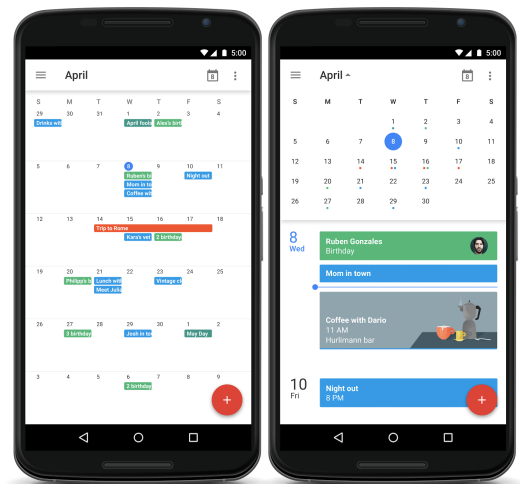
5:00

April

8

| S | M | T | W | T | F | S |
|---|---|---|---|---|---|---|
| 29 | 30 | 31 | 1 | 2 | 3 | 4 |
| Drinks with |  |  | April fools | Alex's birth |  |  |
| 5 | 6 | 7 | 8 | 9 | 10 | 11 |
|  |  |  | Rubens bi | | Night out | |
|  |  |  | Mom in to | | | |
|  |  |  | Coffee wit | | | |
| 12 | 13 | 14 | 15 | 16 | 17 | 18 |
|  |  | Trip to Rome | Karas vet | 2 birthday | | |
| 19 | 20 | 21 | 22 | 23 | 24 | 25 |
|  | Philipp's b | Lunch with | | Vintage c | | |
|  |  | Meet Julia | | | | |
| 26 | 27 | 28 | 29 | 30 | 1 | 2 |
|  | 3 birthday | | Josh in to | | May Day | |
| 3 | 4 | 5 | 6 | 7 | 8 | 9 |
|  |  |  | 2 birthday | | | |

+

5:00

April

8

| S | M | T | W | T | F | S |
|---|---|---|---|---|---|---|
|  |  |  | 1 | 2 | 3 | 4 |
| 5 | 6 | 7 | 8 | 9 | 10 | 11 |
| 12 | 13 | 14 | 15 | 16 | 17 | 18 |
| 19 | 20 | 21 | 22 | 23 | 24 | 25 |
| 26 | 27 | 28 | 29 | 30 |  |  |

8
Wed

Ruben Gonzales
Birthday

Mom in town

Coffee with Dario
11 AM
Hurlimann bar

10
Fri

Night out
8 PM

+